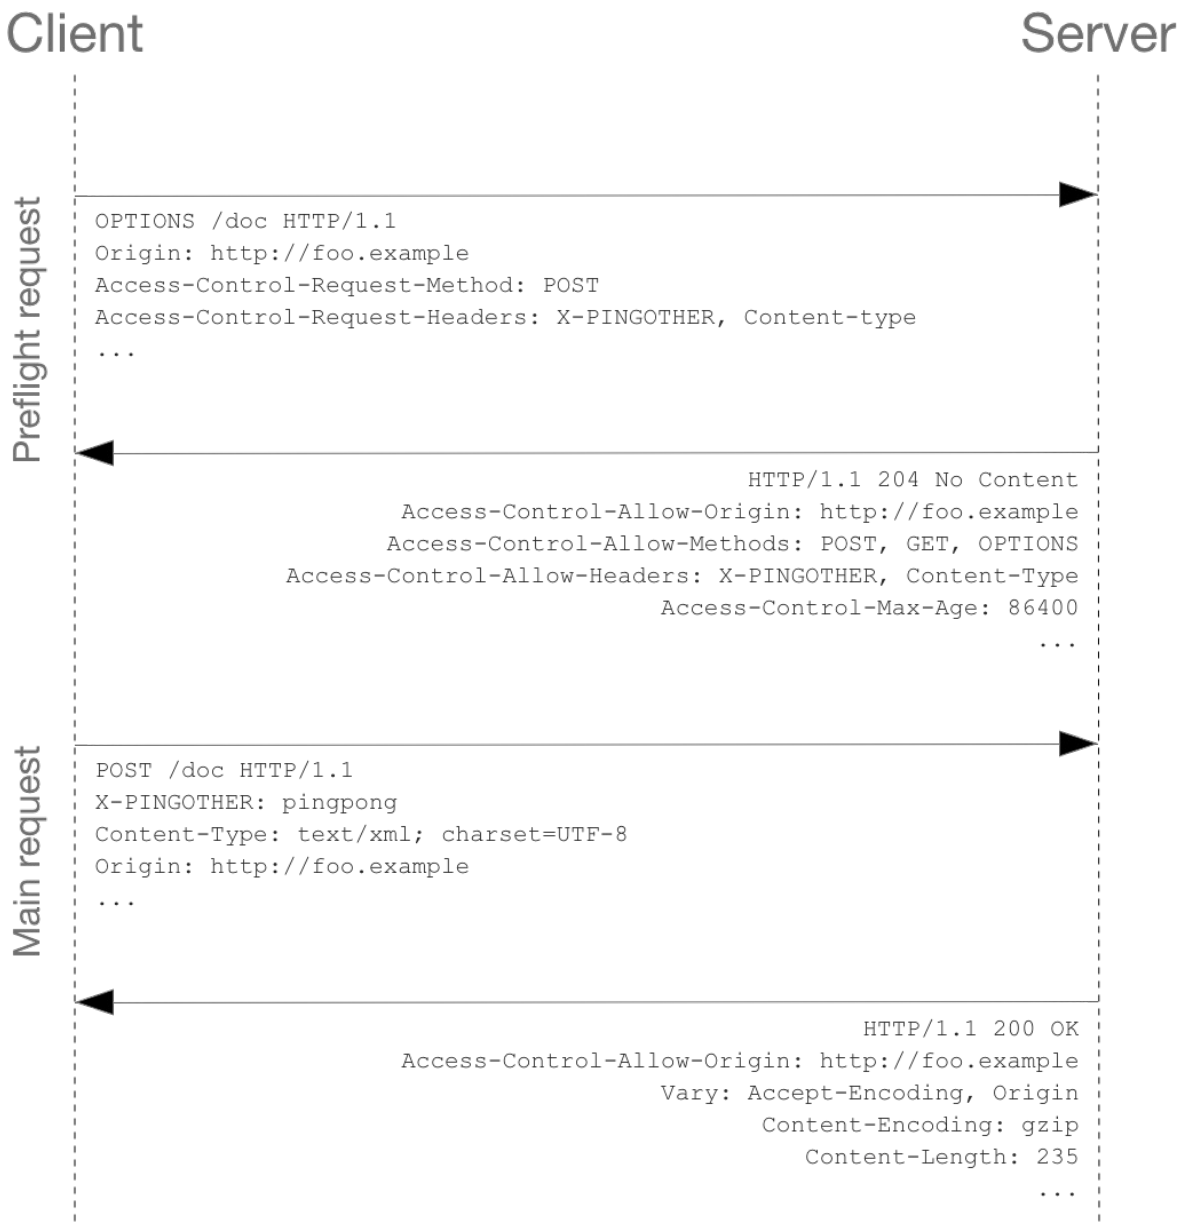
Client

Server

Preflight request

OPTIONS /doc HTTP/1.1
Origin: http://foo.example
Access-Control-Request-Method: POST
Access-Control-Request-Headers: X-PINGOTHER, Content-type
...

HTTP/1.1 204 No Content
Access-Control-Allow-Origin: http://foo.example
Access-Control-Allow-Methods: POST, GET, OPTIONS
Access-Control-Allow-Headers: X-PINGOTHER, Content-Type
Access-Control-Max-Age: 86400
...

Main request

POST /doc HTTP/1.1
X-PINGOTHER: pingpong
Content-Type: text/xml; charset=UTF-8
Origin: http://foo.example
...

HTTP/1.1 200 OK
Access-Control-Allow-Origin: http://foo.example
Vary: Accept-Encoding, Origin
Content-Encoding: gzip
Content-Length: 235
...